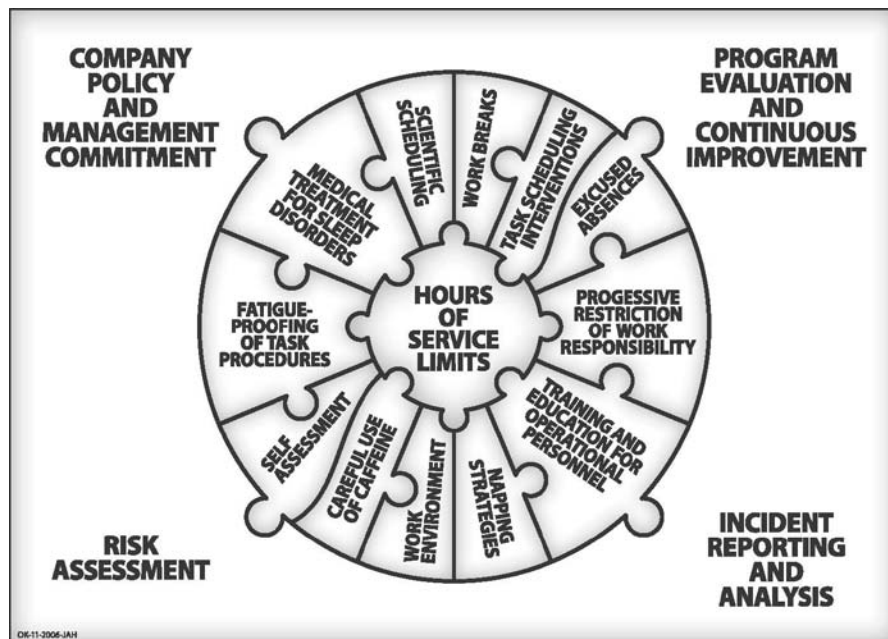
COMPANY POLICY AND MANAGEMENT COMMITMENT

PROGRAM EVALUATION AND CONTINUOUS IMPROVEMENT

SCIENTIFIC SCHEDULING

WORK BREAKS

TASK SCHEDULING INTERVENTIONS

EXCUSED ABSENCES

MEDICAL TREATMENT FOR SLEEP DISORDERS

HOURS OF SERVICE LIMITS

PROGESSIVE RESTRICTION OF WORK RESPONSIBILITY

FATIGUE-PROOFING OF TASK PROCEDURES

TRAINING AND EDUCATION FOR OPERATIONAL PERSONNEL

SELF ASSESSMENT

CAREFUL USE OF CAFFEINE

WORK ENVIRONMENT

NAPPING STRATEGIES

RISK ASSESSMENT

INCIDENT REPORTING AND ANALYSIS

OK-11-2006-JAH